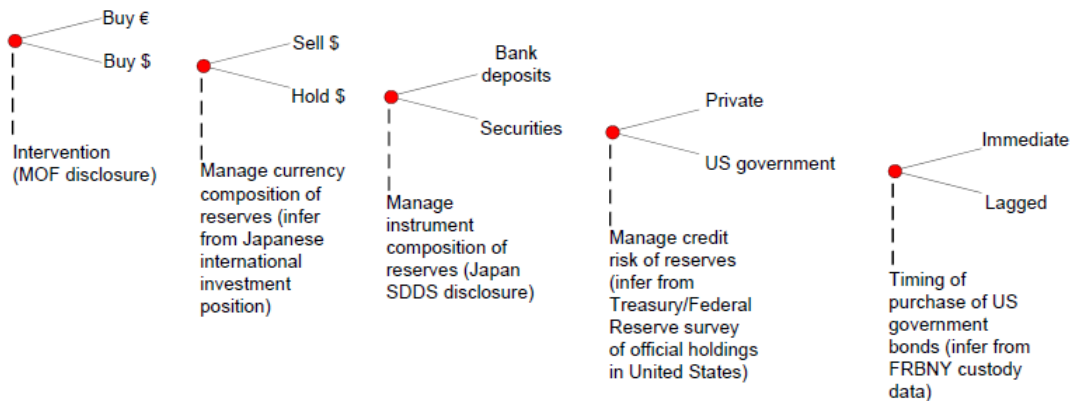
Buy €

Buy $

Intervention (MOF disclosure)

Sell $

Hold $

Manage currency composition of reserves (infer from Japanese international investment position)

Bank deposits

Securities

Manage instrument composition of reserves (Japan SDDS disclosure)

Private

US government

Manage credit risk of reserves (infer from Treasury/Federal Reserve survey of official holdings in United States)

Immediate

Lagged

Timing of purchase of US government bonds (infer from FRBNY custody data)